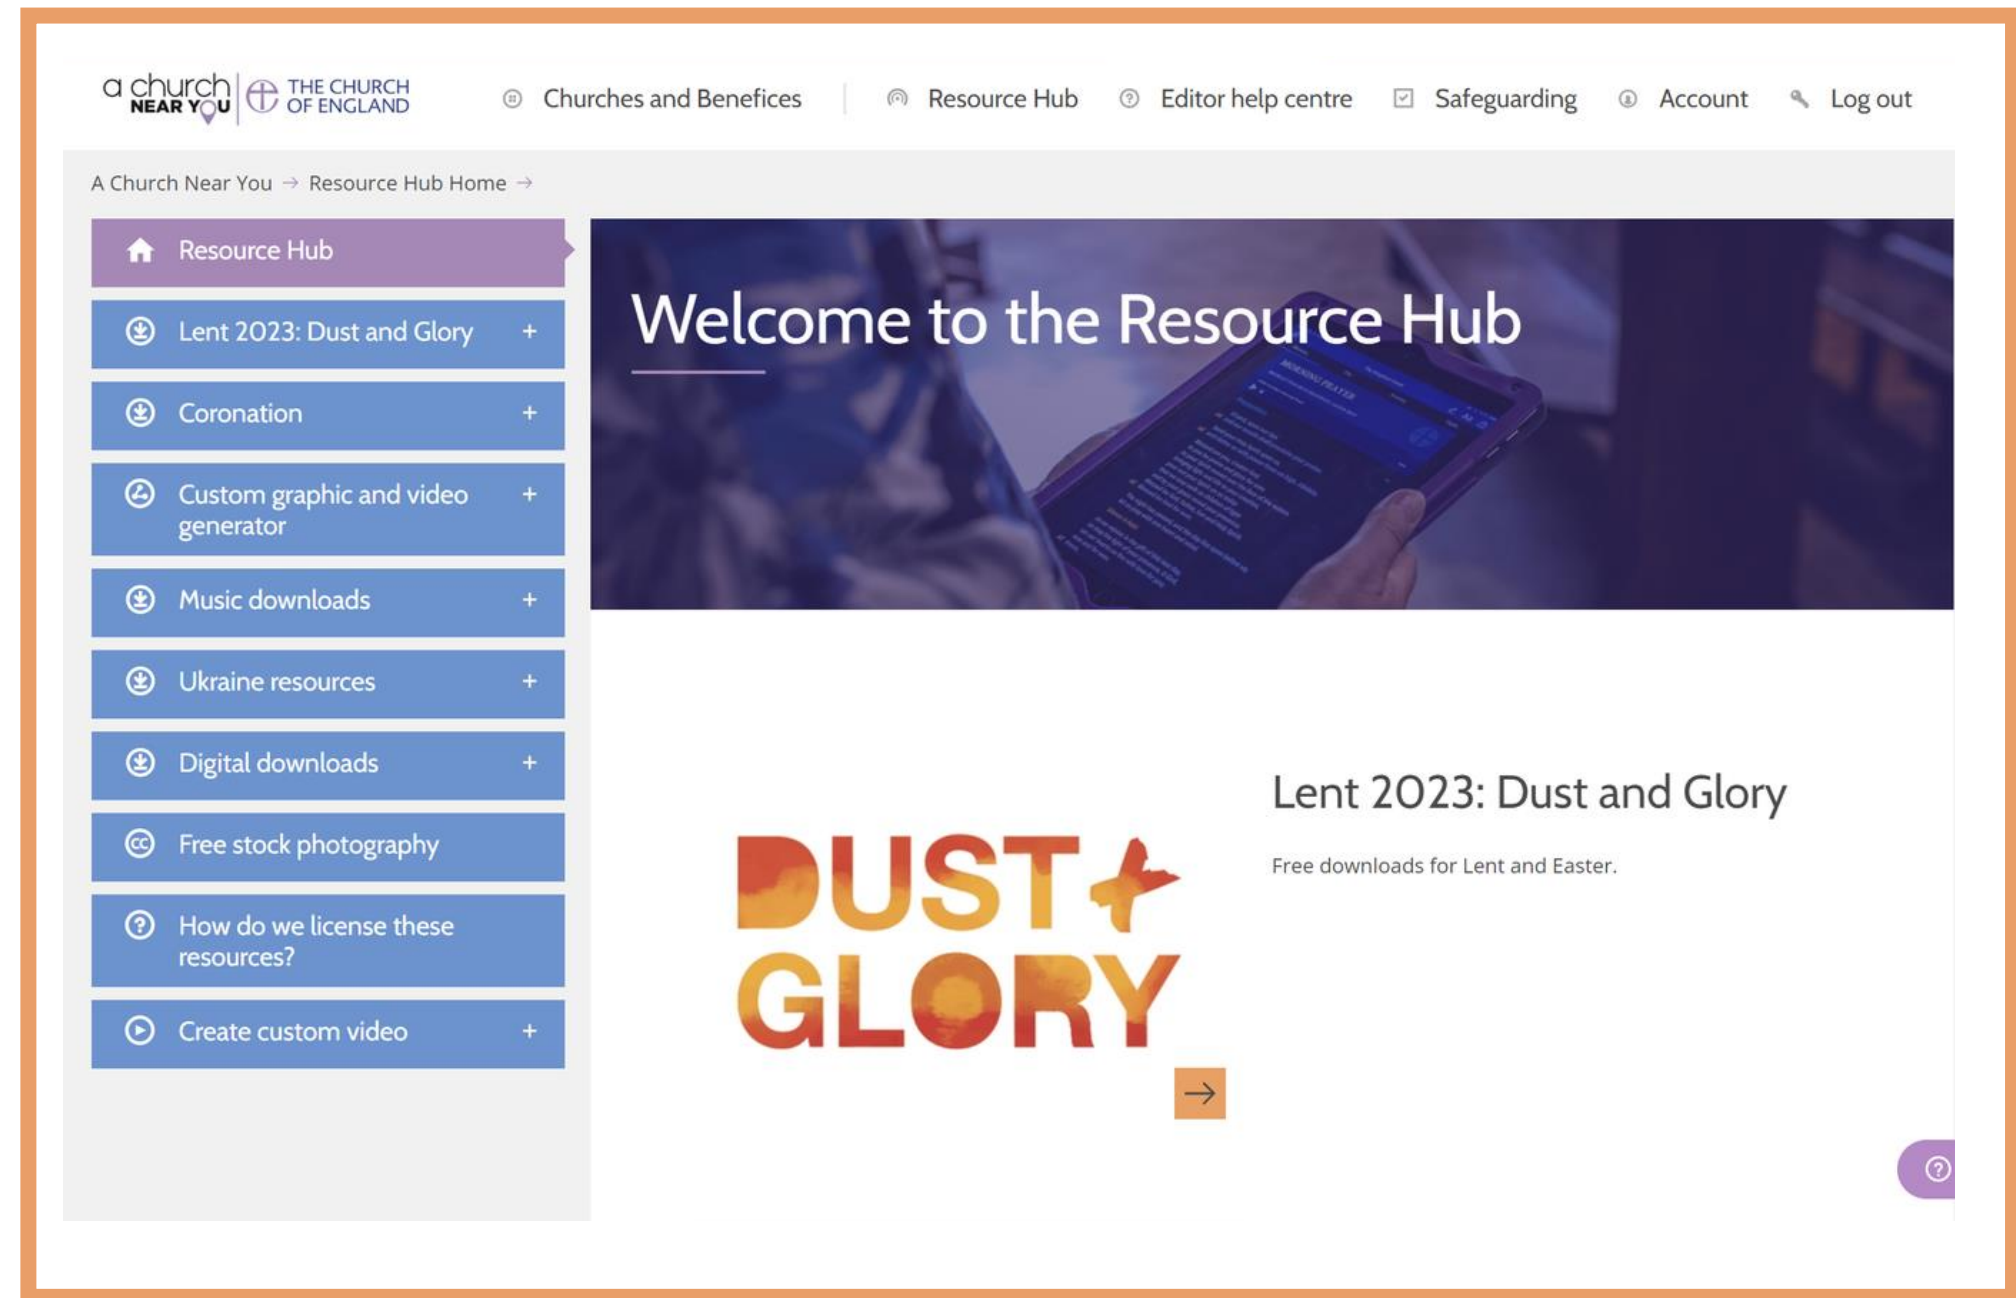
a church NEAR YOU THE CHURCH OF ENGLAND

Churches and Benefices | Resource Hub Editor help centre Safeguarding Account Log out

A Church Near You → Resource Hub Home →

Resource Hub

Lent 2023: Dust and Glory +

Coronation +

Custom graphic and video generator +

Music downloads +

Ukraine resources +

Digital downloads +

Free stock photography

How do we license these resources?

Create custom video +

Welcome to the Resource Hub

DUST GLORY

Lent 2023: Dust and Glory

Free downloads for Lent and Easter.